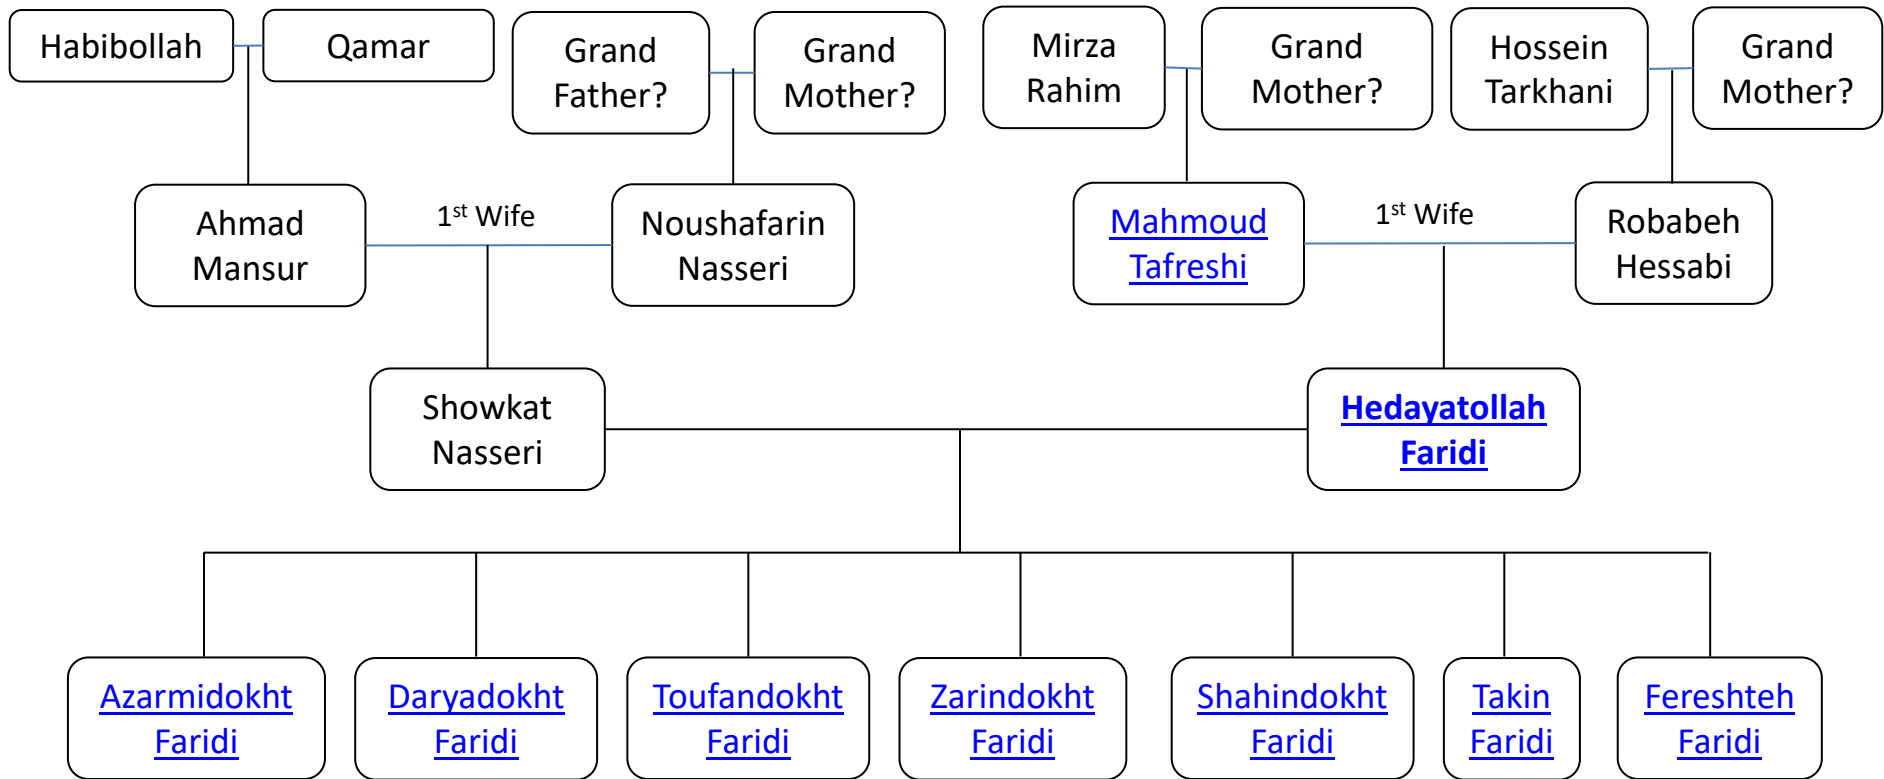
Habibollah

Qamar

Grand Father?

Grand Mother?

Mirza Rahim

Grand Mother?

Hossein Tarkhani

Grand Mother?

Ahmad Mansur

$1^{st}$ Wife

Noushafarin Nasseri

Mahmoud Tafreshi

$1^{st}$ Wife

Robabeh Hessabi

Showkat Nasseri

Hedayatollah Faridi

Azarmidokht Faridi

Daryadokht Faridi

Toufandokht Faridi

Zarindokht Faridi

Shahindokht Faridi

Takin Faridi

Fereshteh Faridi